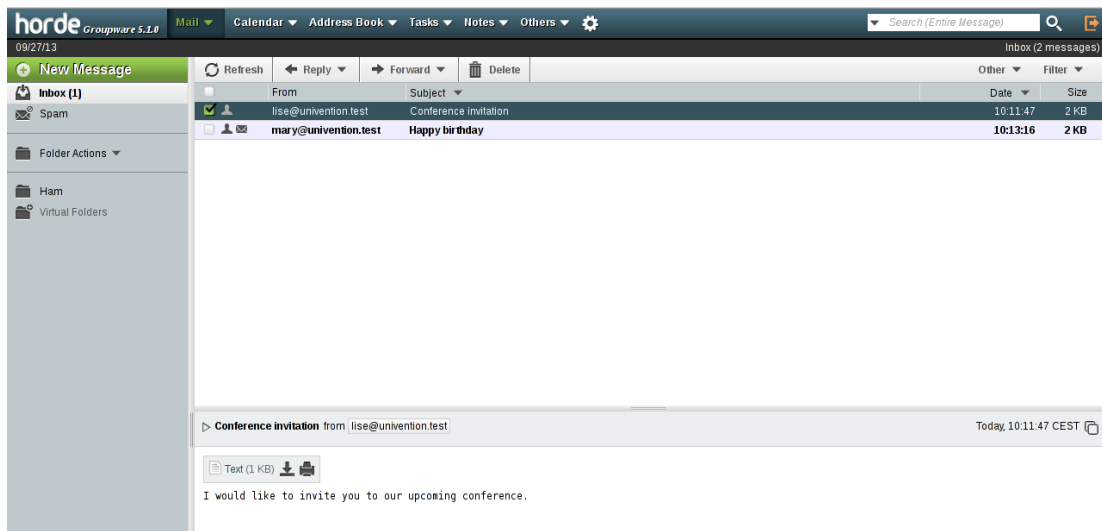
horde Groupware 5.1.0 Mail ▾ Calendar ▾ Address Book ▾ Tasks ▾ Notes ▾ Others ▾

Search (Entire Message)

09/27/13

Inbox (2 messages)

New Message

Inbox (1)

Spam

Folder Actions ▾

Ham

Virtual Folders

Refresh Reply ▾ Forward ▾ Delete

Other ▾ Filter ▾

| | From | Subject ▾ | Date ▾ | Size |
|---|---|---|---|---|
| | lise@univention.test | Conference invitation | 10:11:47 | 2 KB |
| | mary@univention.test | Happy birthday | 10:13:16 | 2 KB |

Conference invitation from lise@univention.test

Today, 10:11:47 CEST

Text (1 KB)

I would like to invite you to our upcoming conference.